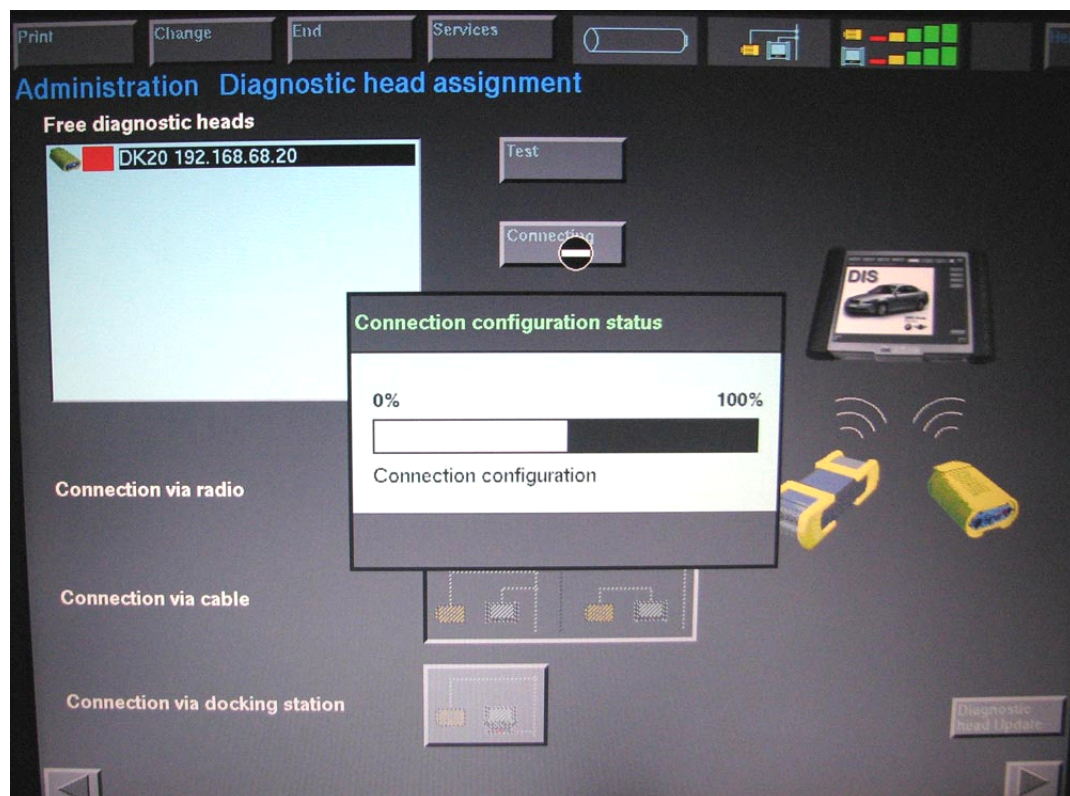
Print Change End Services He

Administration Diagnostic head assignment

Free diagnostic heads

DK20 192.168.68.20

Test

Connecting

DIS

Connection configuration status

0%

100%

Connection configuration

Connection via radio

Connection via cable

Connection via docking station

Diagnostic head Update